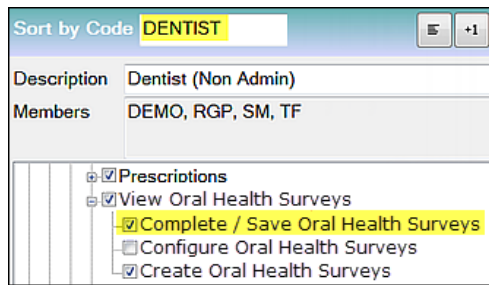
Sort by Code DENTIST

+1

Description Dentist (Non Admin)

Members DEMO, RGP, SM, TF

Prescriptions
View Oral Health Surveys
Complete / Save Oral Health Surveys
Configure Oral Health Surveys
Create Oral Health Surveys